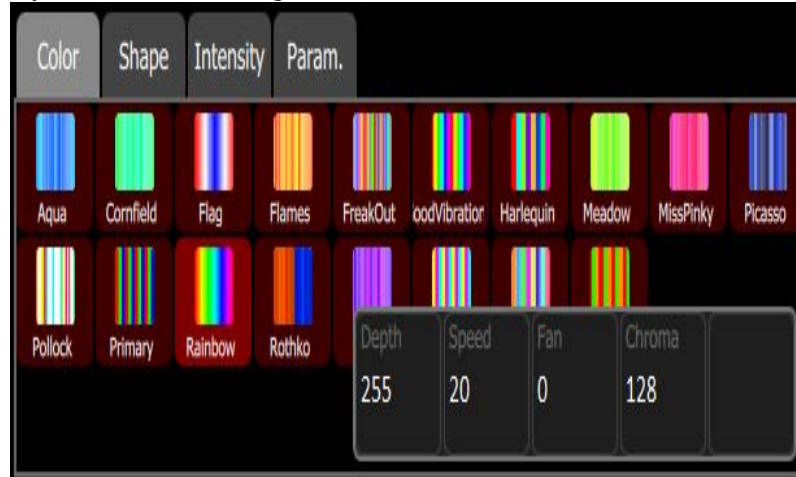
Color Shape Intensity Param.

Aqua Cornfield Flag Flames FreakOut oodVibratior Harlequin Meadow MissPinky Picasso

Pollock Primary Rainbow Rothko

| Depth | Speed | Fan | Chroma | |
|---|---|---|---|---|
| 255 | 20 | 0 | 128 | |